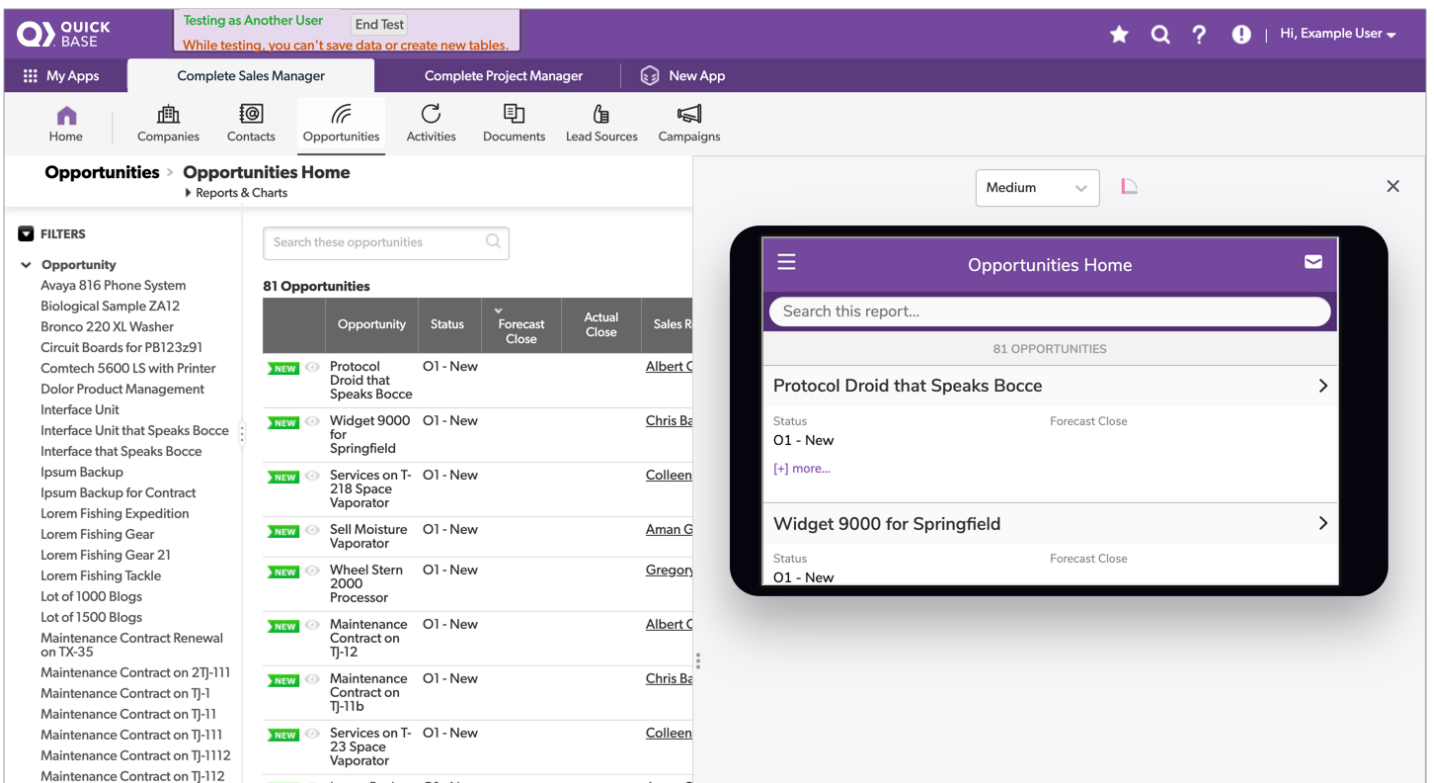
QUICK BASE

Testing as Another User
End Test
While testing, you can't save data or create new tables.

Hi, Example User

My Apps
Complete Sales Manager
Complete Project Manager
New App

Home
Companies
Contacts
Opportunities
Activities
Documents
Lead Sources
Campaigns

Opportunities > Opportunities Home
Reports & Charts

Medium

FILTERS
Opportunity
Avaya 816 Phone System
Biological Sample ZA12
Bronco 220 XL Washer
Circuit Boards for PB123z91
Comtech 5600 LS with Printer
Dolor Product Management
Interface Unit
Interface Unit that Speaks Bocce
Interface that Speaks Bocce
Ipsum Backup
Ipsum Backup for Contract
Lorem Fishing Expedition
Lorem Fishing Gear
Lorem Fishing Gear 21
Lorem Fishing Tackle
Lot of 1000 Blogs
Lot of 1500 Blogs
Maintenance Contract Renewal on TX-35
Maintenance Contract on 2TJ-111
Maintenance Contract on TJ-1
Maintenance Contract on TJ-11
Maintenance Contract on TJ-111
Maintenance Contract on TJ-1112
Maintenance Contract on TJ-112

Search these opportunities

81 Opportunities

| | Opportunity | Status | Forecast Close | Actual Close | Sales R |
|---|---|---|---|---|---|
| NEW | Protocol Droid that Speaks Bocce | O1 - New | | | Albert C |
| NEW | Widget 9000 for Springfield | O1 - New | | | Chris Ba |
| NEW | Services on T-218 Space Vaporator | O1 - New | | | Colleen |
| NEW | Sell Moisture Vaporator | O1 - New | | | Aman G |
| NEW | Wheel Stern 2000 Processor | O1 - New | | | Gregory |
| NEW | Maintenance Contract on TJ-12 | O1 - New | | | Albert C |
| NEW | Maintenance Contract on TJ-11b | O1 - New | | | Chris Ba |
| NEW | Services on T-23 Space Vaporator | O1 - New | | | Colleen |

Opportunities Home
Search this report...
81 OPPORTUNITIES
Protocol Droid that Speaks Bocce
Status
O1 - New
Forecast Close
[+] more...
Widget 9000 for Springfield
Status
O1 - New
Forecast Close